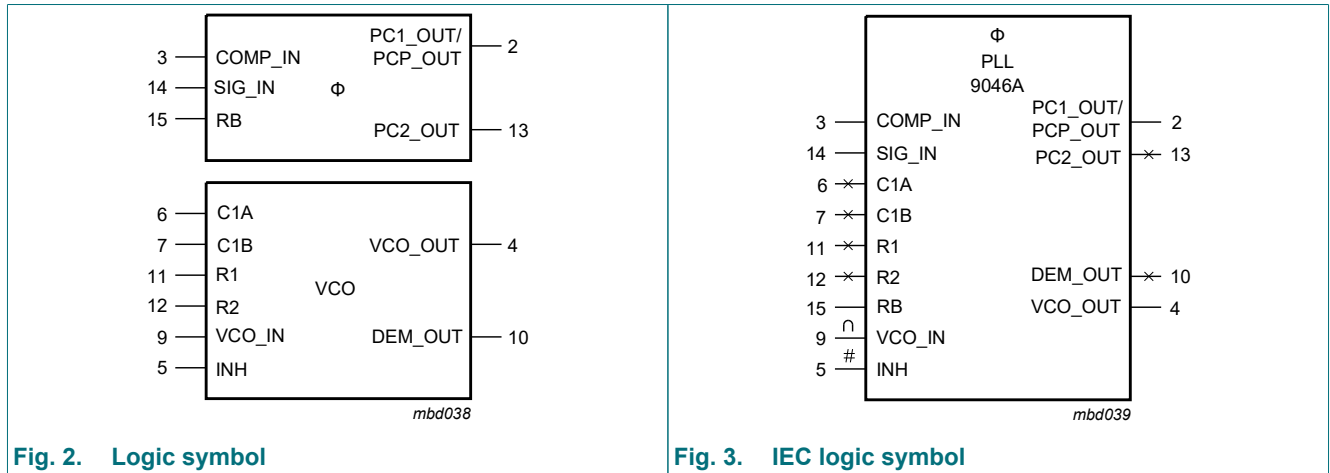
3 COMP_IN
14 SIG_IN
15 RB
Φ
PC1_OUT/ PCP_OUT 2
PC2_OUT 13

6 C1A
7 C1B
11 R1
12 R2
9 VCO_IN
5 INH
VCO
VCO_OUT 4
DEM_OUT 10

mbd038

Fig. 2. Logic symbol

Φ
PLL
9046A
3 COMP_IN
14 SIG_IN
6 C1A
7 C1B
11 R1
12 R2
15 RB
9 ∩ VCO_IN
5 # INH
PC1_OUT/ PCP_OUT 2
PC2_OUT 13
DEM_OUT 10
VCO_OUT 4

mbd039

Fig. 3. IEC logic symbol